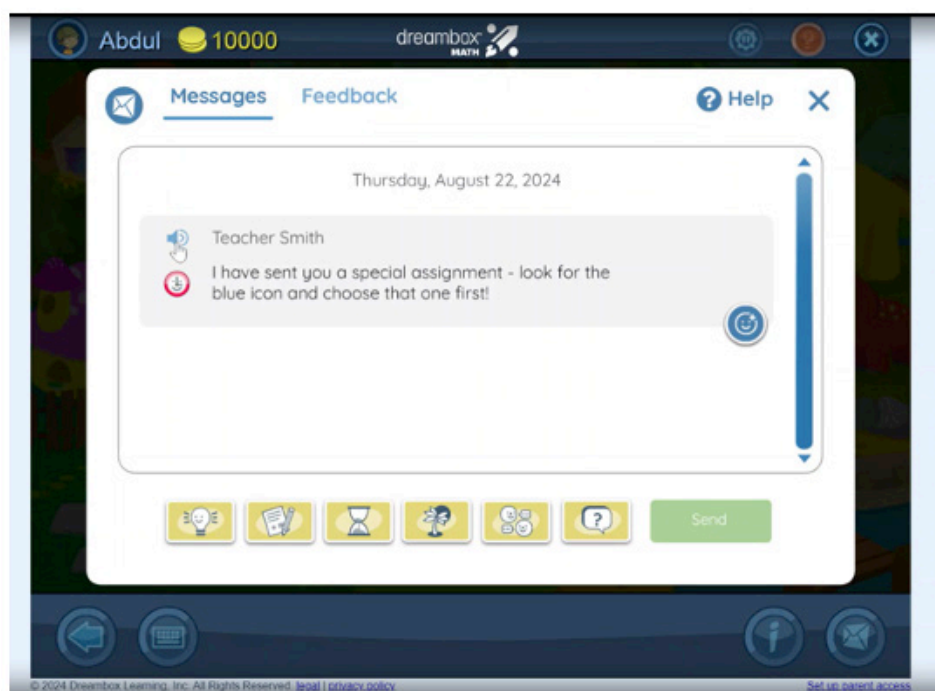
Abdul 10000 dreambox MATH

Messages Feedback

Help

Thursday, August 22, 2024

Teacher Smith

I have sent you a special assignment - look for the blue icon and choose that one first!

Send

© 2024 Dreambox Learning, Inc. All Rights Reserved. legal | privacy policy

Set up parent access